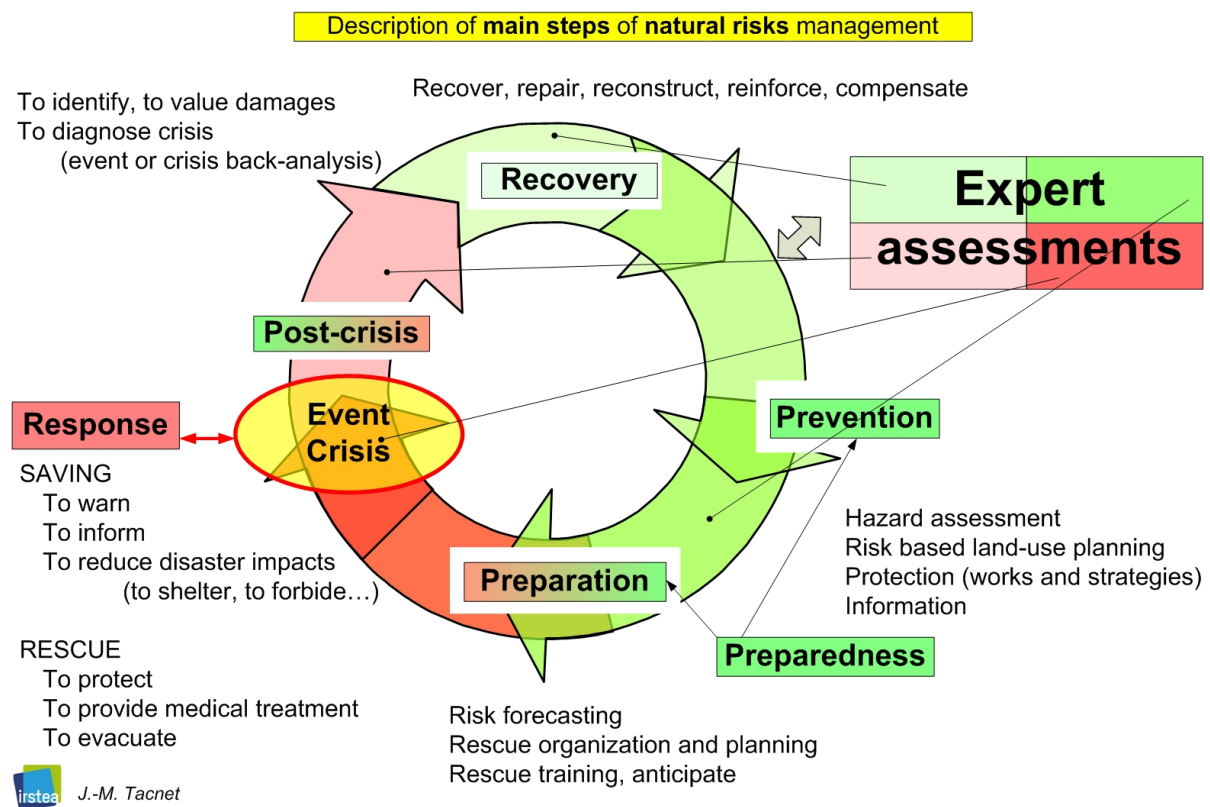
Description of **main steps** of **natural risks** management

To identify, to value damages
To diagnose crisis
(event or crisis back-analysis)

Recover, repair, reconstruct, reinforce, compensate

Recovery

Expert assessments

Post-crisis

Response

Event Crisis

Prevention

SAVING
To warn
To inform
To reduce disaster impacts
(to shelter, to forbide…)

Hazard assessment
Risk based land-use planning
Protection (works and strategies)
Information

Preparation

Preparedness

RESCUE
To protect
To provide medical treatment
To evacuate

Risk forecasting
Rescue organization and planning
Rescue training, anticipate

irstea

J.-M. Tacnet